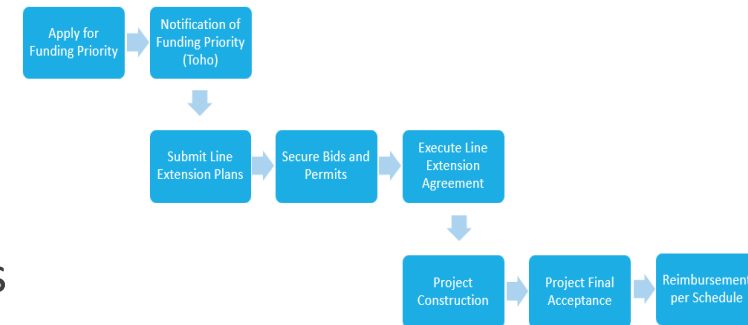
Apply for Funding Priority

Notification of Funding Priority (Toho)

Submit Line Extension Plans

Secure Bids and Permits

Execute Line Extension Agreement

Project Construction

Project Final Acceptance

Reimbursement per Schedule

s